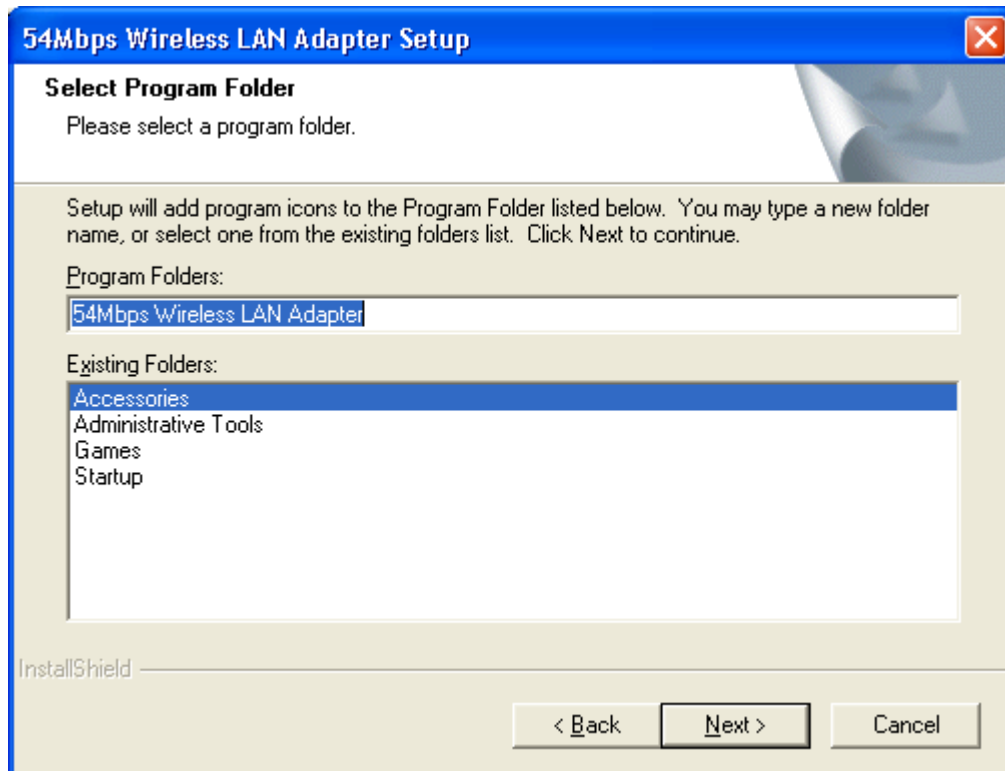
54Mbps Wireless LAN Adapter Setup

Select Program Folder

Please select a program folder.

Setup will add program icons to the Program Folder listed below. You may type a new folder name, or select one from the existing folders list. Click Next to continue.

Program Folders:

54Mbps Wireless LAN Adapter

Existing Folders:

Accessories
Administrative Tools
Games
Startup

InstallShield

< Back

Next >

Cancel